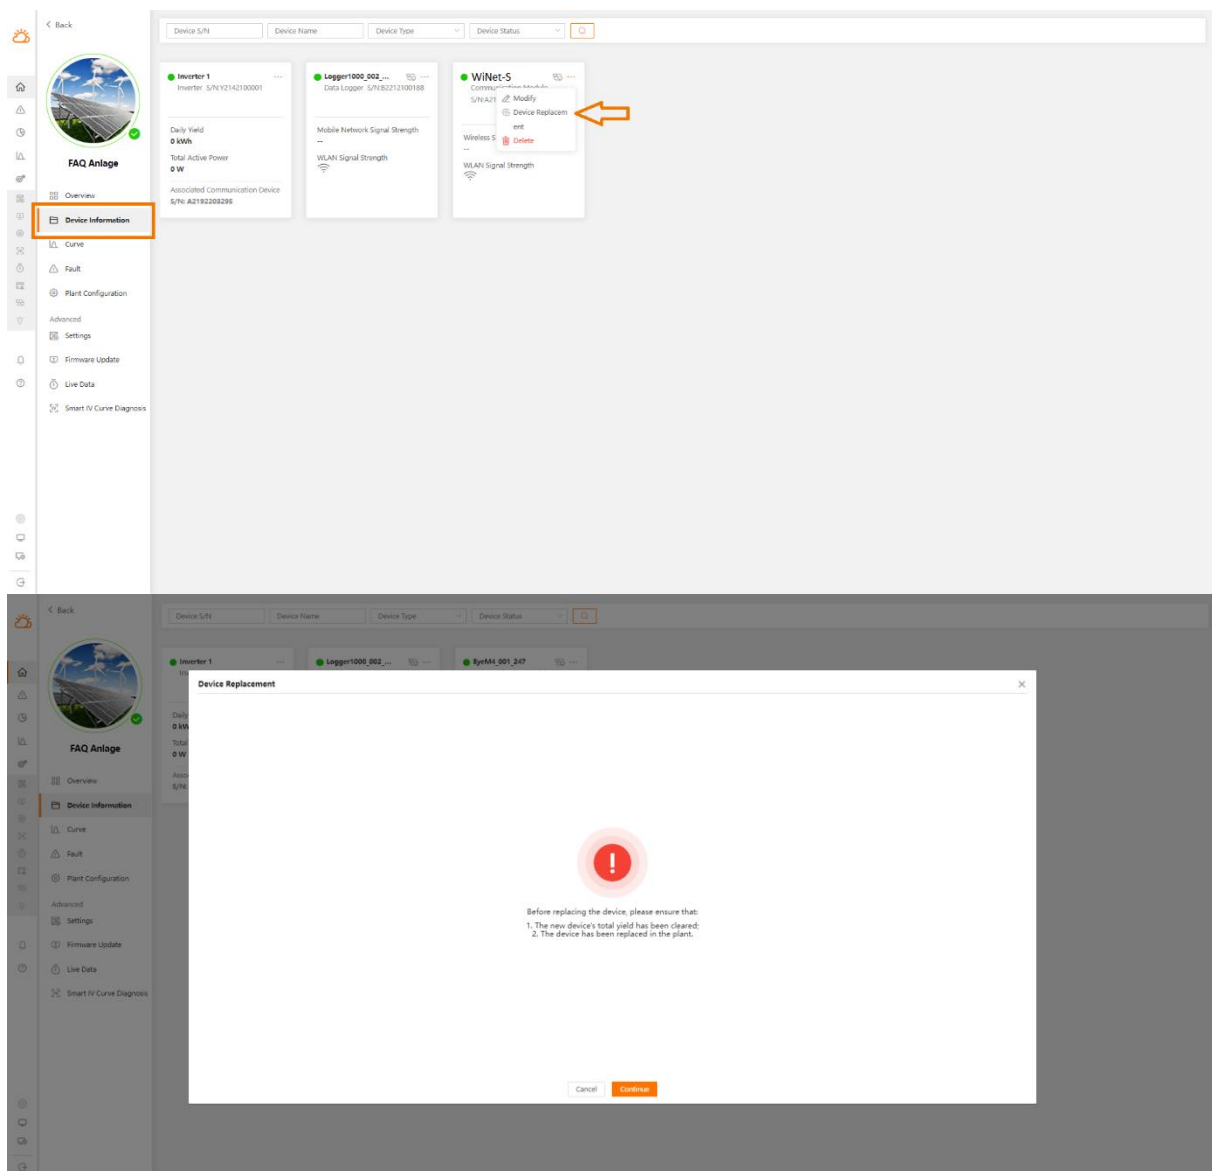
< Back

FAQ Anlage

Overview
Device Information
Curve
Fault
Plant Configuration
Advanced
Settings
Firmware Update
Live Data
Smart IV Curve Diagnosis

Device S/N | Device Name | Device Type | Device Status

Inverter 1
Inverter S/N:Y2142100001
Daily Yield
0 kWh
Total Active Power
0 W
Associated Communication Device
S/N: A2192208295

Logger1000_002_...
Data Logger S/N:B2212100188
Mobile Network Signal Strength
--
WLAN Signal Strength

WiNet-S
Communication Module
S/N:A21
Modify
Device Replacement
Delete
Wireless S
--
WLAN Signal Strength

< Back

FAQ Anlage

Overview
Device Information
Curve
Fault
Plant Configuration
Advanced
Settings
Firmware Update
Live Data
Smart IV Curve Diagnosis

Device S/N | Device Name | Device Type | Device Status

Inverter 1
Logger1000_002_...
EyeM4_001_247

Device Replacement

Before replacing the device, please ensure that:
1. The new device's total yield has been cleared;
2. The device has been replaced in the plant.

Cancel
Continue